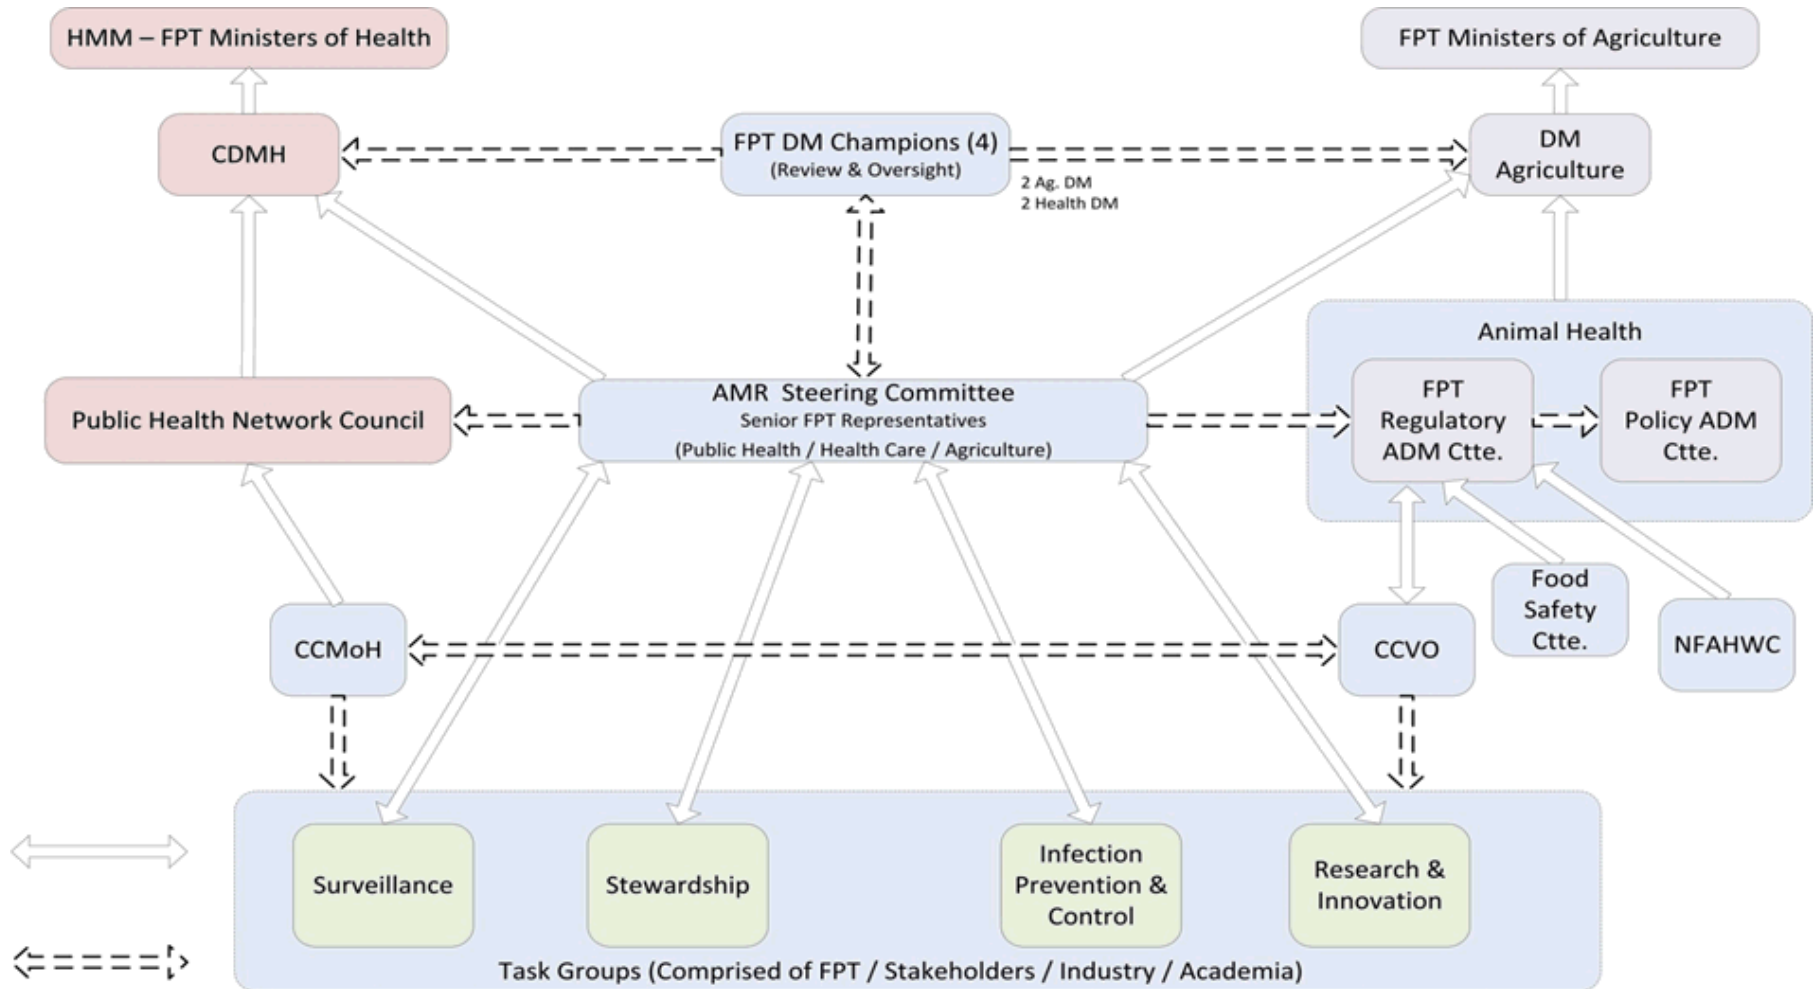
HMM – FPT Ministers of Health

FPT Ministers of Agriculture

CDMH

FPT DM Champions (4)
(Review & Oversight)

2 Ag. DM
2 Health DM

DM
Agriculture

Animal Health

Public Health Network Council

AMR Steering Committee
Senior FPT Representatives
(Public Health / Health Care / Agriculture)

FPT
Regulatory
ADM Ctte.

FPT
Policy ADM
Ctte.

Food
Safety
Ctte.

NFAHWC

CCMoH

CCVO

Surveillance

Stewardship

Infection
Prevention &
Control

Research &
Innovation

Task Groups (Comprised of FPT / Stakeholders / Industry / Academia)